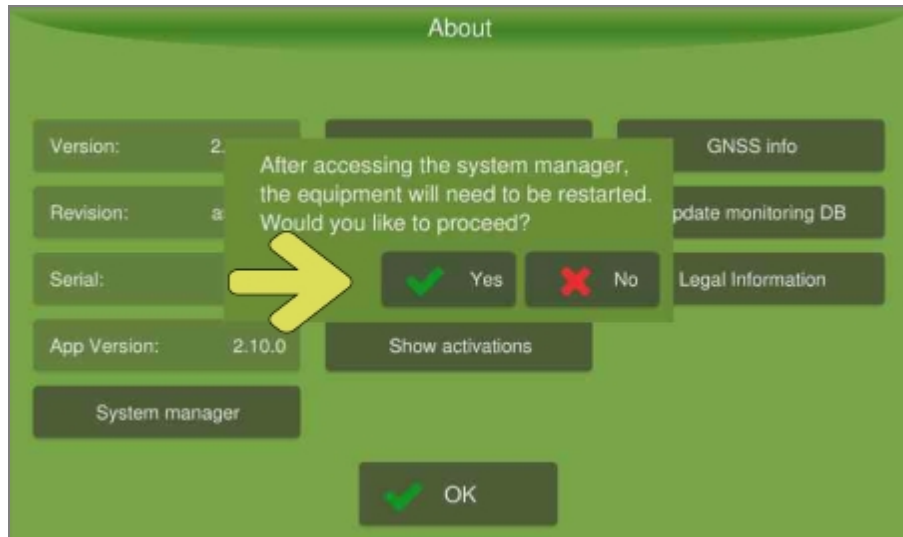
About

Version: 2.

Revision: a

Serial:

App Version: 2.10.0

System manager

GNSS info

pdate monitoring DB

Legal Information

Show activations

After accessing the system manager, the equipment will need to be restarted. Would you like to proceed?

Yes

No

OK